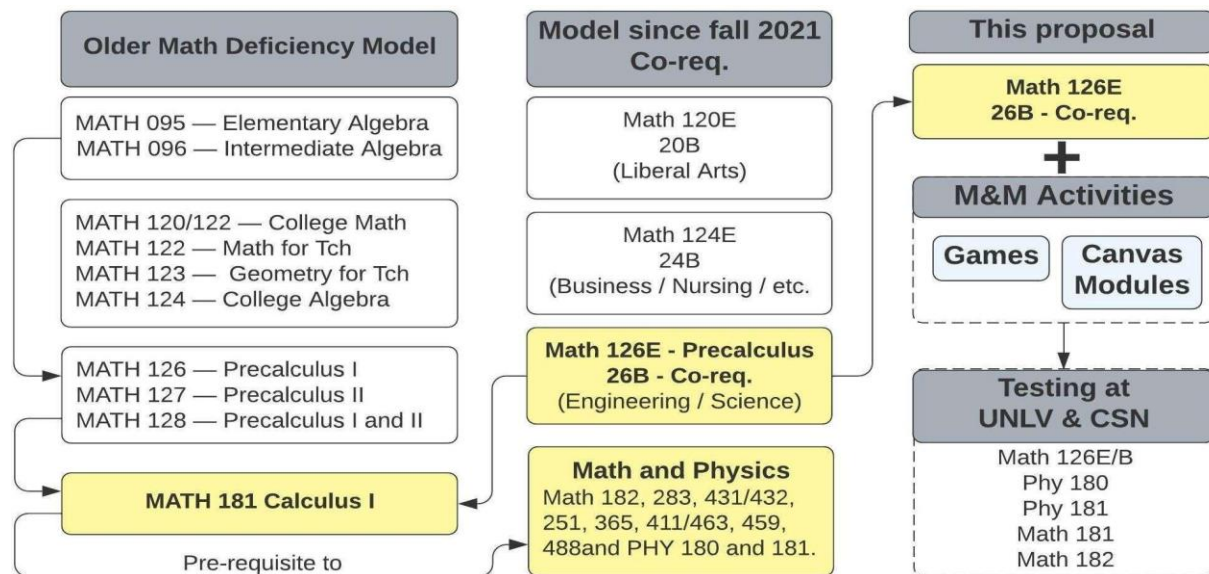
Older Math Deficiency Model

MATH 095 — Elementary Algebra
MATH 096 — Intermediate Algebra

MATH 120/122 — College Math
MATH 122 — Math for Tch
MATH 123 — Geometry for Tch
MATH 124 — College Algebra

MATH 126 — Precalculus I
MATH 127 — Precalculus II
MATH 128 — Precalculus I and II

MATH 181 Calculus I

Pre-requisite to

Model since fall 2021 Co-req.

Math 120E
20B
(Liberal Arts)

Math 124E
24B
(Business / Nursing / etc.

Math 126E - Precalculus
26B - Co-req.
(Engineering / Science)

Math and Physics
Math 182, 283, 431/432, 251, 365, 411/463, 459, 488and PHY 180 and 181.

This proposal

Math 126E
26B - Co-req.

+

M&M Activities

Games

Canvas Modules

Testing at UNLV & CSN

Math 126E/B
Phy 180
Phy 181
Math 181
Math 182